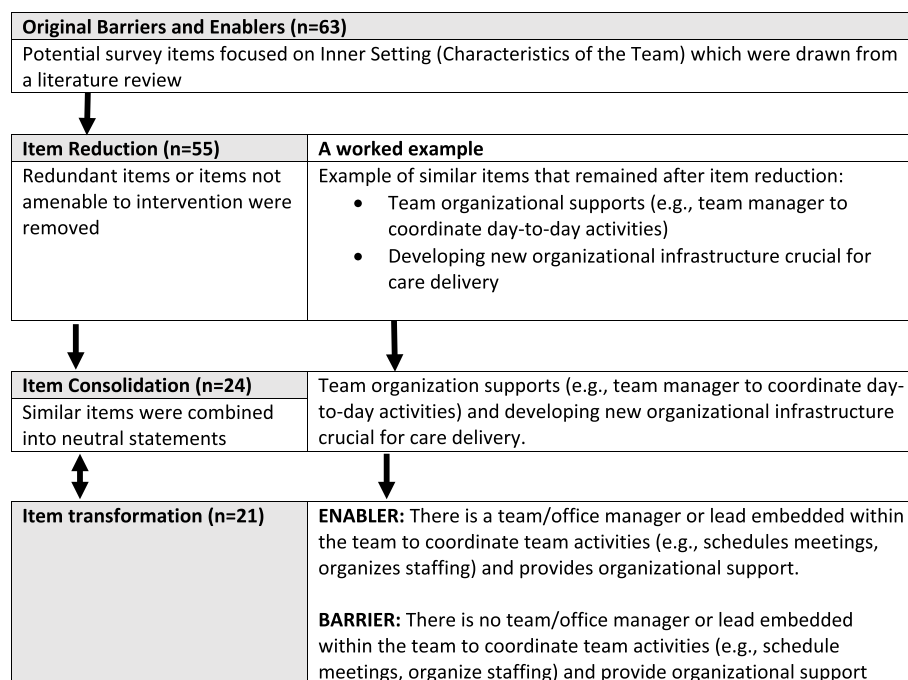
Original Barriers and Enablers (n=63)

Potential survey items focused on Inner Setting (Characteristics of the Team) which were drawn from a literature review

| Item Reduction (n=55) | A worked example |
|---|---|
| Redundant items or items not amenable to intervention were removed | Example of similar items that remained after item reduction: • Team organizational supports (e.g., team manager to coordinate day-to-day activities) • Developing new organizational infrastructure crucial for care delivery |

| Item Consolidation (n=24) | Team organization supports (e.g., team manager to coordinate day-to-day activities) and developing new organizational infrastructure crucial for care delivery. |
|---|---|
| Similar items were combined into neutral statements | |

| Item transformation (n=21) | **ENABLER:** There is a team/office manager or lead embedded within the team to coordinate team activities (e.g., schedules meetings, organizes staffing) and provides organizational support. **BARRIER:** There is no team/office manager or lead embedded within the team to coordinate team activities (e.g., schedule meetings, organize staffing) and provide organizational support |
|---|---|